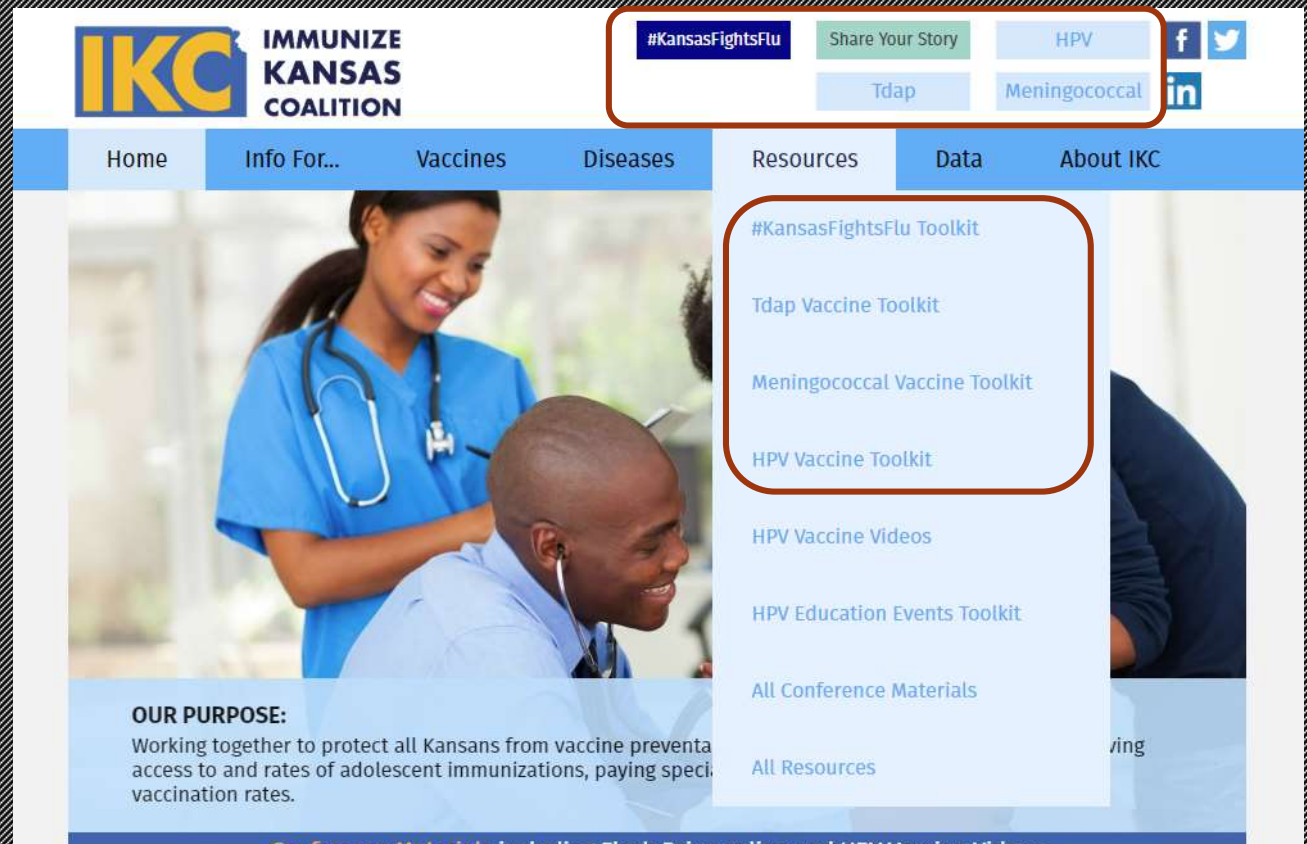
IKC IMMUNIZE KANSAS COALITION

#KansasFightsFlu Share Your Story HPV
Tdap Meningococcal

f in

Home Info For... Vaccines Diseases Resources Data About IKC

#KansasFightsFlu Toolkit

Tdap Vaccine Toolkit

Meningococcal Vaccine Toolkit

HPV Vaccine Toolkit

HPV Vaccine Videos

HPV Education Events Toolkit

All Conference Materials

All Resources

OUR PURPOSE:
Working together to protect all Kansans from vaccine preventa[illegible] ving access to and rates of adolescent immunizations, paying speci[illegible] vaccination rates.

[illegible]